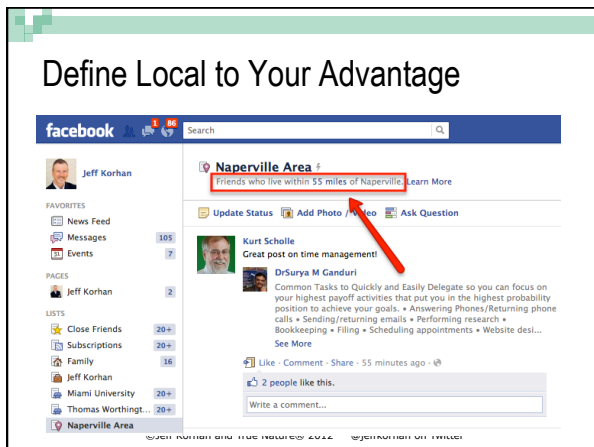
Define Local to Your Advantage

facebook 1 86 Search

Jeff Korhan

FAVORITES
News Feed
Messages 105
Events 7

PAGES
Jeff Korhan 2

LISTS
Close Friends 20+
Subscriptions 20+
Family 16
Jeff Korhan
Miami University 20+
Thomas Worthingt... 20+
Naperville Area

Naperville Area
Friends who live within 55 miles of Naperville. Learn More

Update Status Add Photo / Video Ask Question

Kurt Scholle
Great post on time management!

DrSurya M Ganduri
Common Tasks to Quickly and Easily Delegate so you can focus on your highest payoff activities that put you in the highest probability position to achieve your goals. • Answering Phones/Returning phone calls • Sending/returning emails • Performing research • Bookkeeping • Filing • Scheduling appointments • Website desi...
See More

Like · Comment · Share · 55 minutes ago ·

2 people like this.

Write a comment...

©Jeff Korhan and True Nature© 2012 @jeffkorhan on Twitter